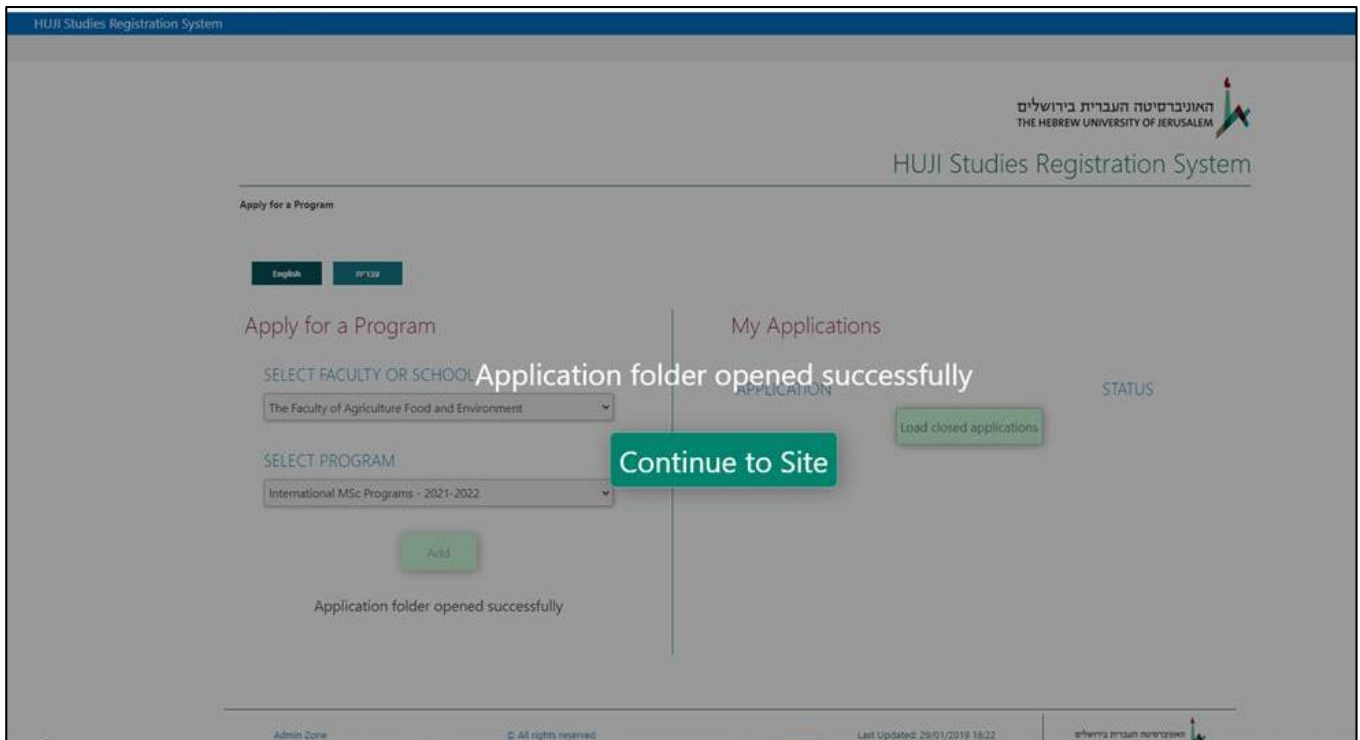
HUJI Studies Registration System

האוניברסיטה העברית בירושלים
THE HEBREW UNIVERSITY OF JERUSALEM

HUJI Studies Registration System

Apply for a Program

English
עברית

Apply for a Program

SELECT FACULTY OR SCHOOL

The Faculty of Agriculture Food and Environment

SELECT PROGRAM

International MSc Programs - 2021-2022

Add

Application folder opened successfully

My Applications

APPLICATION

STATUS

Load closed applications

Application folder opened successfully

Continue to Site

Admin Zone

© All rights reserved

Last Updated: 29/01/2019 16:22

האוניברסיטה העברית בירושלים